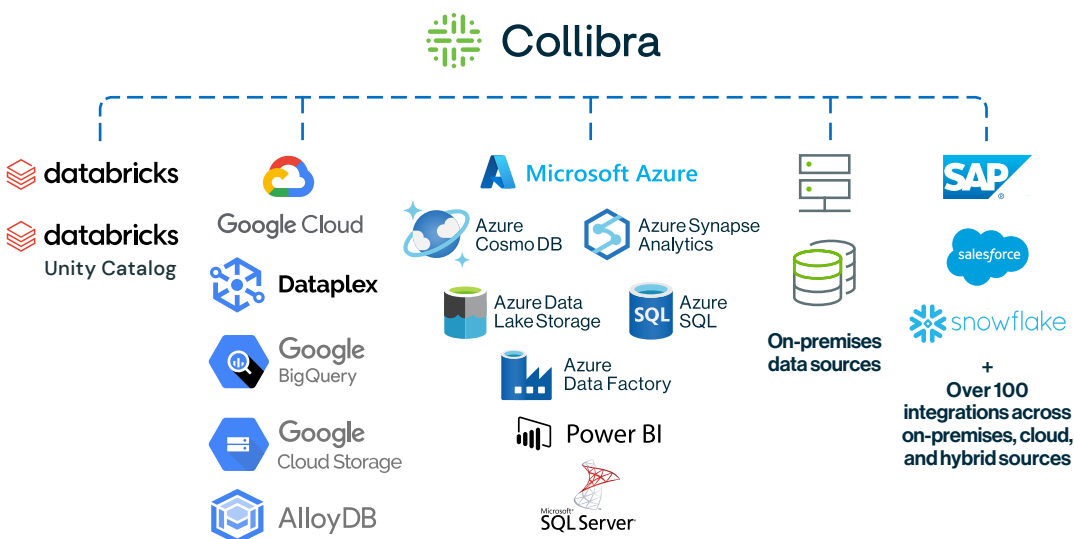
Collibra

databricks

databricks
Unity Catalog

Google Cloud

Dataplex

Google
BigQuery

Google
Cloud Storage

AlloyDB

Microsoft Azure

Azure
Cosmo DB

Azure Synapse
Analytics

Azure Data
Lake Storage

SQL
Azure
SQL

Azure
Data Factory

Power BI

Microsoft
SQL Server

On-premises
data sources

SAP

salesforce

snowflake

+
Over 100
integrations across
on-premises, cloud,
and hybrid sources